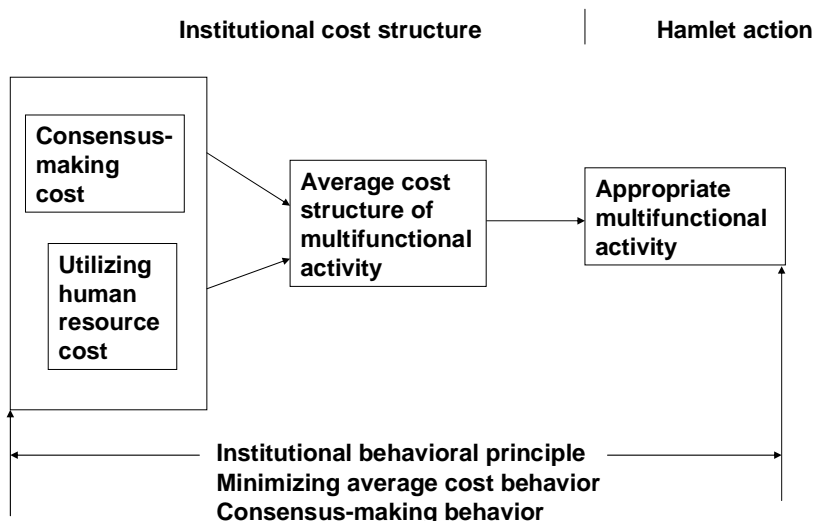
Institutional cost structure

Hamlet action

Consensus-making cost

Utilizing human resource cost

Average cost structure of multifunctional activity

Appropriate multifunctional activity

Institutional behavioral principle
Minimizing average cost behavior
Consensus-making behavior